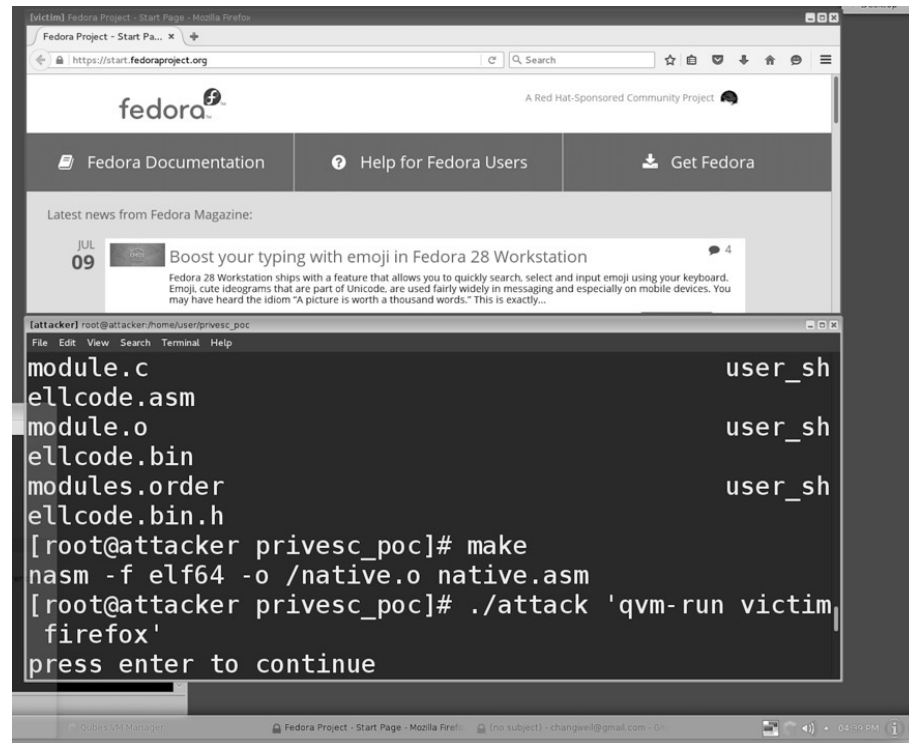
[victim] Fedora Project - Start Page - Mozilla Firefox

Fedora Project - Start Pa... ×

https://start.fedoraproject.org

Search

fedora

A Red Hat-Sponsored Community Project

Fedora Documentation

Help for Fedora Users

Get Fedora

Latest news from Fedora Magazine:

JUL 09

Boost your typing with emoji in Fedora 28 Workstation

4

Fedora 28 Workstation ships with a feature that allows you to quickly search, select and input emoji using your keyboard. Emoji, cute ideograms that are part of Unicode, are used fairly widely in messaging and especially on mobile devices. You may have heard the idiom "A picture is worth a thousand words." This is exactly...

[attacker] root@attacker:/home/user/privesc_poc

File Edit View Search Terminal Help

module.c user_shellcode.asm
module.o user_shellcode.bin
modules.order user_shellcode.bin.h
[root@attacker privesc_poc]# make
nasm -f elf64 -o /native.o native.asm
[root@attacker privesc_poc]# ./attack 'qvm-run victim firefox'
press enter to continue

Qubes VM Manager

Fedora Project - Start Page - Mozilla Firefo

(no subject) - changweil@gmail.com - G

04:39 PM